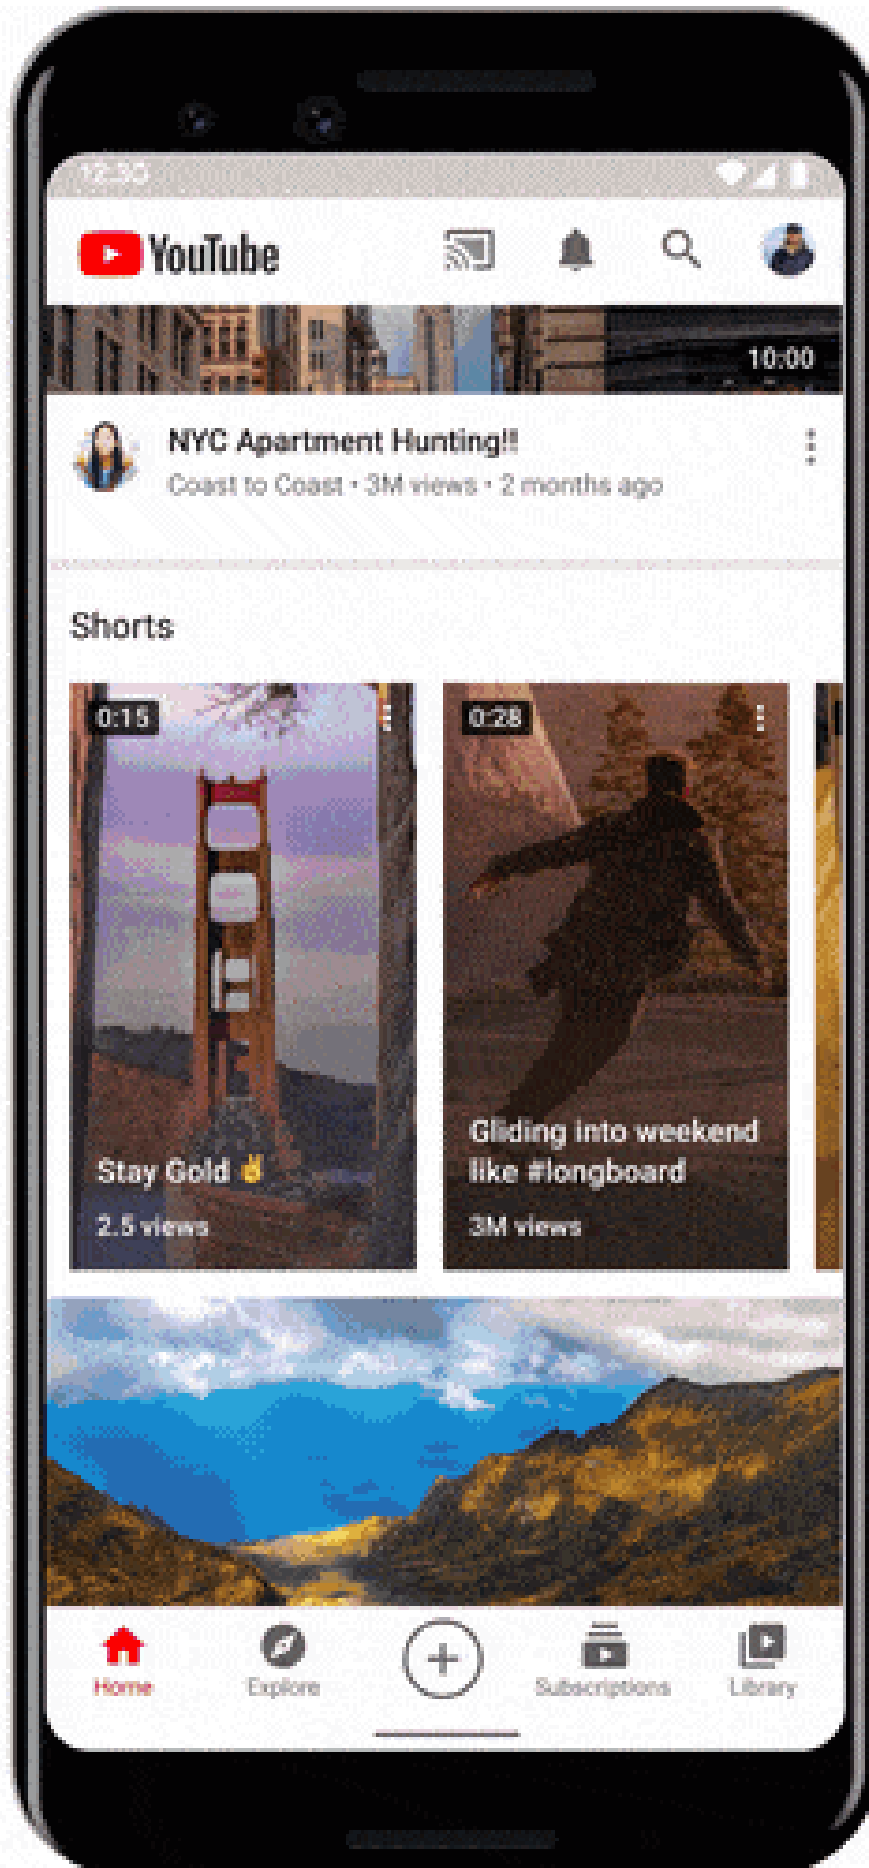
12:30

YouTube

10:00

NYC Apartment Hunting!!

Coast to Coast · 3M views · 2 months ago

Shorts

0:15

Stay Gold ✌

2.5 views

0:28

Gliding into weekend like #longboard

3M views

Home

Explore

Subscriptions

Library